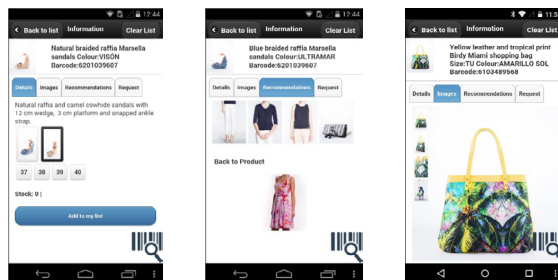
12:44

Back to list Information Clear List

Natural braided raffia Marsella sandals Colour:VISÓN Barcode:6201039607

Details Images Recommendations Request

Natural raffia and camel cowhide sandals with 12 cm wedge, 3 cm platform and snapped ankle strap.

37 38 39 40

Stock: 0

Add to my list

12:44

Back to list Information Clear List

Blue braided raffia Marsella sandals Colour:ULTRAMAR Barcode:6201039607

Details Images Recommendations Request

Back to Product

12:45

Back to list Information Clear List

Yellow leather and tropical print Birdy Miami shopping bag Size:TU Colour:AMARILLO SOL Barcode:6103489568

Details Images Recommendations Request